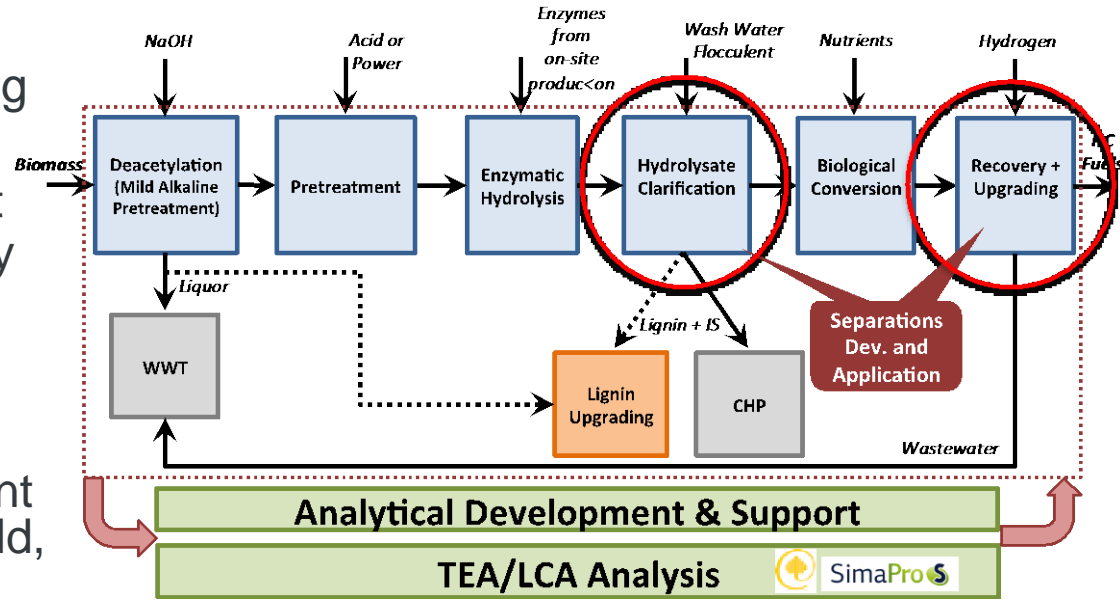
g
t
y
nt
ld,

NaOH
Acid or Power
Enzymes from on-site produc<on
Wash Water Flocculent
Nutrients
Hydrogen

Biomass
Deacetylation (Mild Alkaline Pretreatment)
Pretreatment
Enzymatic Hydrolysis
Hydrolysate Clarification
Biological Conversion
Recovery + Upgrading
Fu

Liquor
WWT
Lignin + IS
Lignin Upgrading
CHP
Separations Dev. and Application
Wastewater

Analytical Development & Support
TEA/LCA Analysis
SimaPro